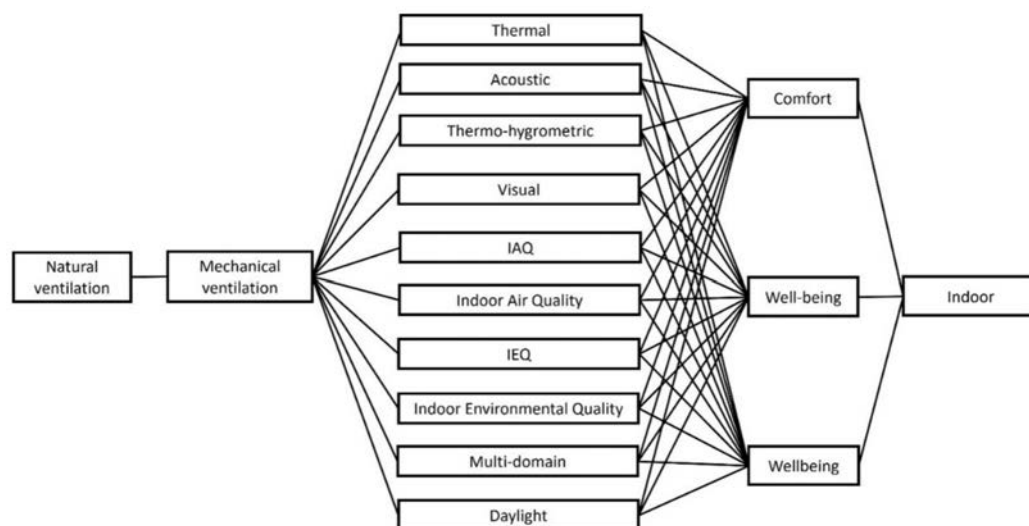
Natural ventilation

Mechanical ventilation

Thermal

Acoustic

Thermo-hygrometric

Visual

IAQ

Indoor Air Quality

IEQ

Indoor Environmental Quality

Multi-domain

Daylight

Comfort

Well-being

Wellbeing

Indoor